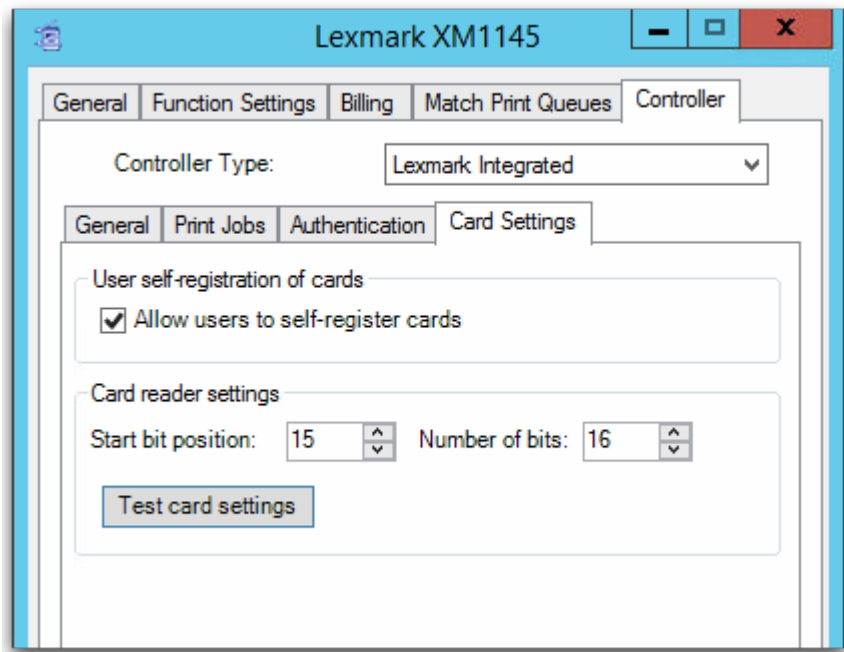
Lexmark XM1145

General | Function Settings | Billing | Match Print Queues | Controller

Controller Type: Lexmark Integrated

General | Print Jobs | Authentication | Card Settings

User self-registration of cards

Allow users to self-register cards

Card reader settings

Start bit position: 15 Number of bits: 16

Test card settings